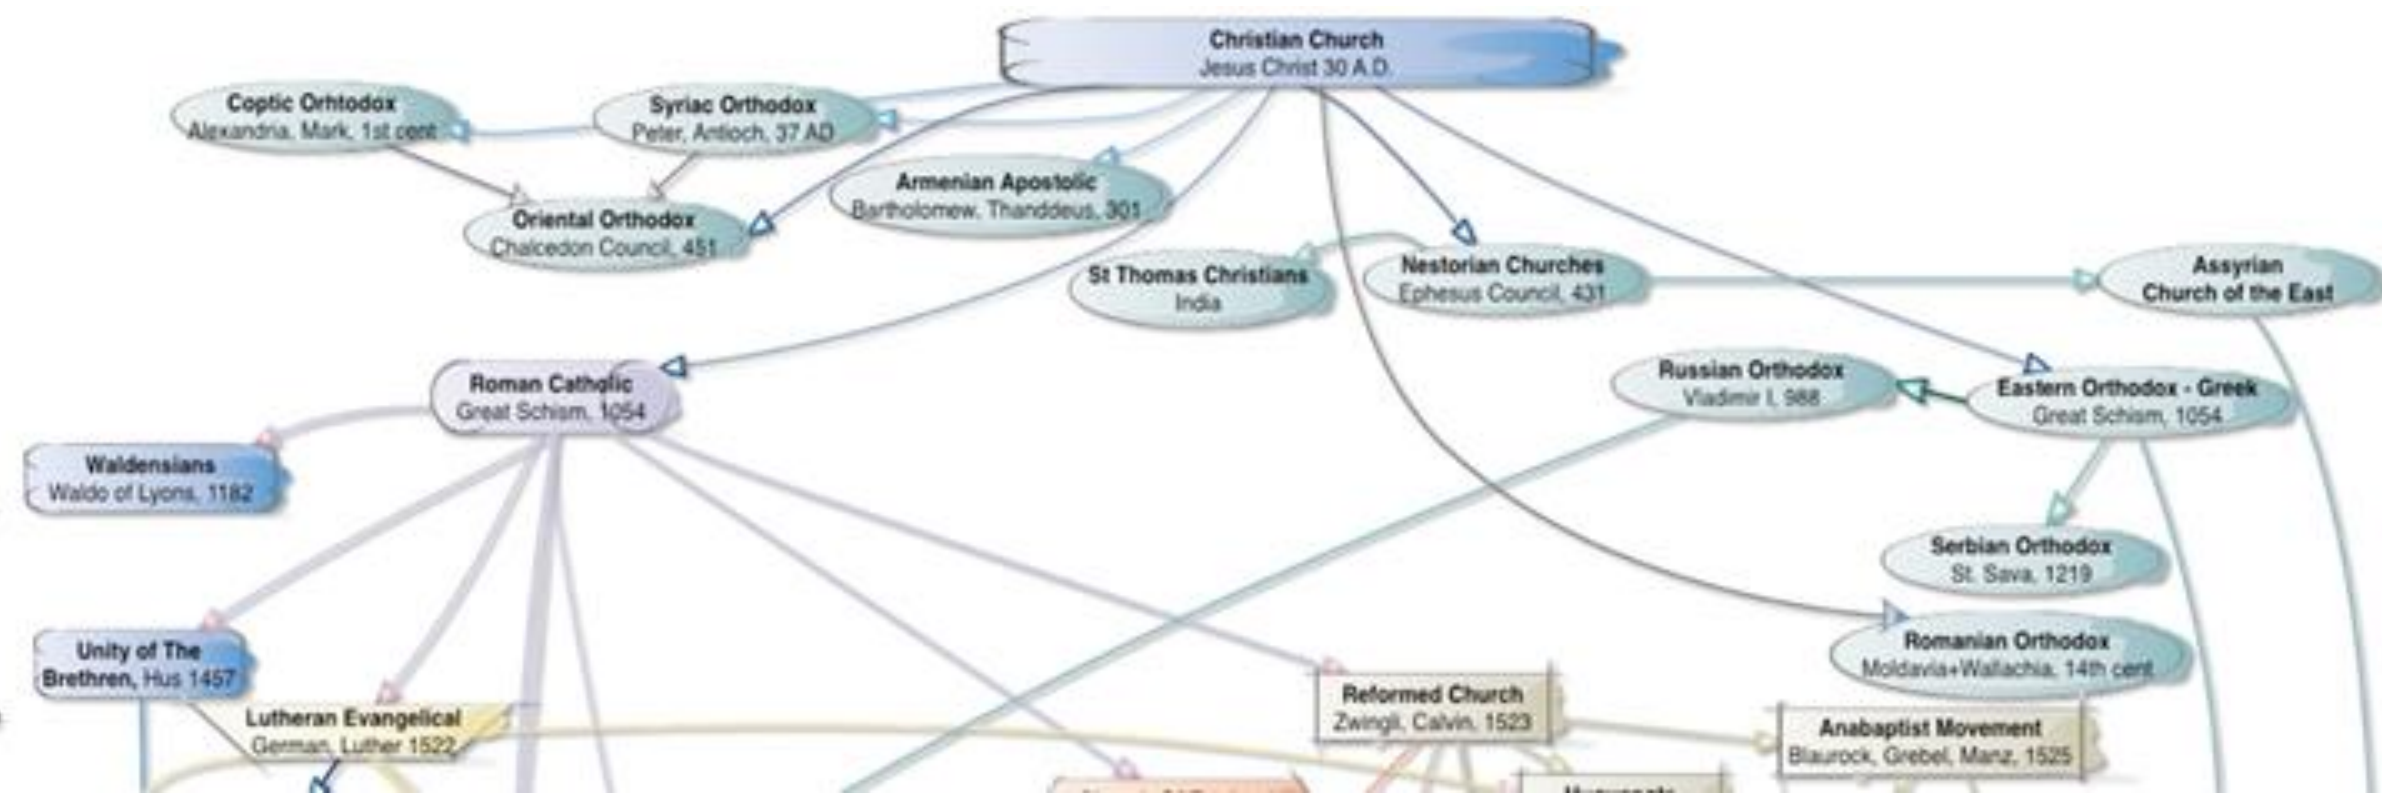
Christian Church
Jesus Christ 30 A.D.

Coptic Orhtodox
Alexandria, Mark, 1st cent

Syriac Orthodox
Peter, Antioch, 37 AD

Armenian Apostolic
Bartholomew, Thanddeus, 301

Oriental Orthodox
Chalcedon Council, 451

St Thomas Christians
India

Nestorian Churches
Ephesus Council, 431

Assyrian
Church of the East

Roman Catholic
Great Schism, 1054

Russian Orthodox
Vladimir I, 988

Eastern Orthodox - Greek
Great Schism, 1054

Waldensians
Waldo of Lyons, 1182

Serbian Orthodox
St. Sava, 1219

Romanian Orthodox
Moldavia+Wallachia, 14th cent

Unity of The
Brethren, Hus 1457

Lutheran Evangelical
German, Luther 1522

Reformed Church
Zwingli, Calvin, 1523

Anabaptist Movement
Blaurock, Grebel, Manz, 1525

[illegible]

Huguenots